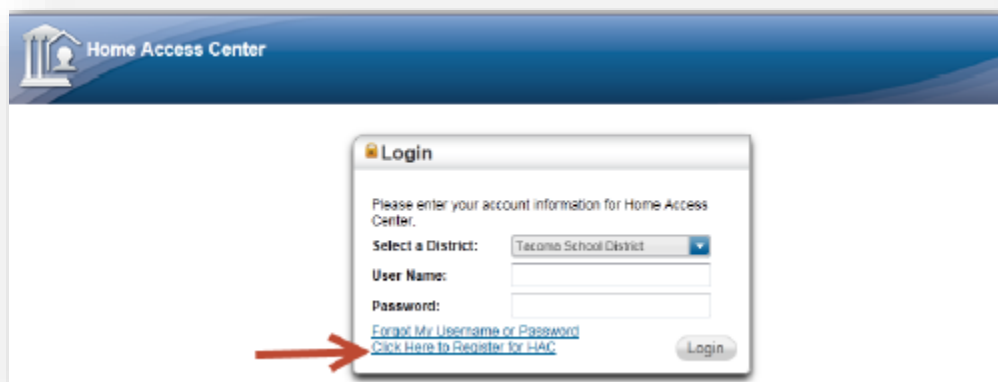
Home Access Center

Login

Please enter your account information for Home Access Center.

Select a District: Tacoma School District

User Name:

Password:

Forgot My Username or Password

Click Here to Register for HAC

Login